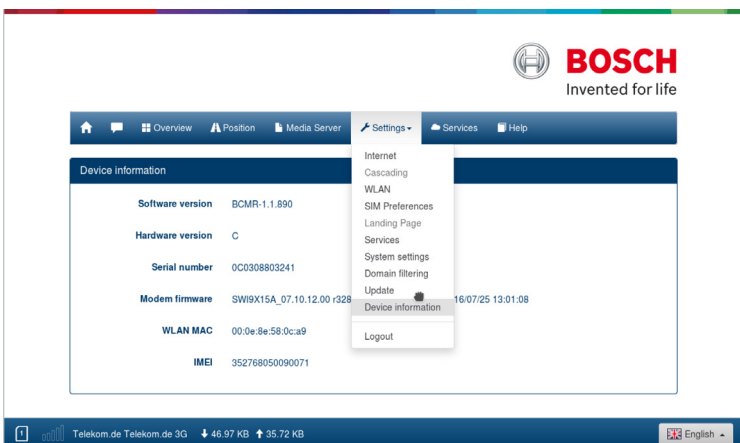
BOSCH
Invented for life

Overview Position Media Server Settings Services Help

Internet
Cascading
WLAN
SIM Preferences
Landing Page
Services
System settings
Domain filtering
Update
Device information
Logout

Device information

| | |
|---|---|
| Software version | BCMR-1.1.890 |
| Hardware version | C |
| Serial number | 0C0308803241 |
| Modem firmware | SWI9X15A_07.10.12.00 r328 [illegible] 16/07/25 13:01:08 |
| WLAN MAC | 00:0e:8e:58:0c:a9 |
| IMEI | 352768050090071 |

Telekom.de Telekom.de 3G 46.97 KB 35.72 KB

English